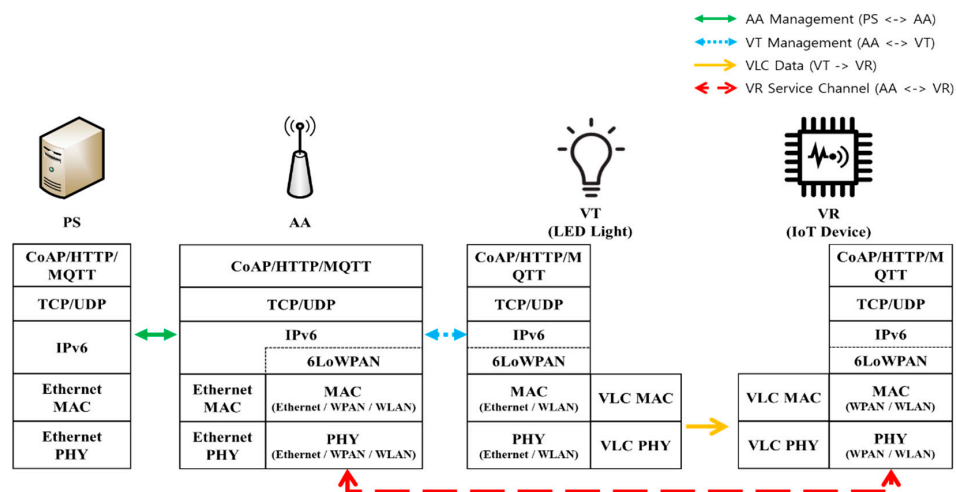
AA Management (PS <-> AA)
VT Management (AA <-> VT)
VLC Data (VT -> VR)
VR Service Channel (AA <-> VR)

PS

| CoAP/HTTP/MQTT |
|---|
| TCP/UDP |
| IPv6 |
| Ethernet MAC |
| Ethernet PHY |

AA

| CoAP/HTTP/MQTT | |
|---|---|
| TCP/UDP | |
| IPv6 | |
| | 6LoWPAN |
| Ethernet MAC | MAC (Ethernet / WPAN / WLAN) |
| Ethernet PHY | PHY (Ethernet / WPAN / WLAN) |

VT
(LED Light)

| CoAP/HTTP/MQTT | |
|---|---|
| TCP/UDP | |
| IPv6 | |
| 6LoWPAN | |
| MAC (Ethernet / WLAN) | VLC MAC |
| PHY (Ethernet / WLAN) | VLC PHY |

VR
(IoT Device)

| | CoAP/HTTP/MQTT |
|---|---|
| | TCP/UDP |
| | IPv6 |
| | 6LoWPAN |
| VLC MAC | MAC (WPAN / WLAN) |
| VLC PHY | PHY (WPAN / WLAN) |